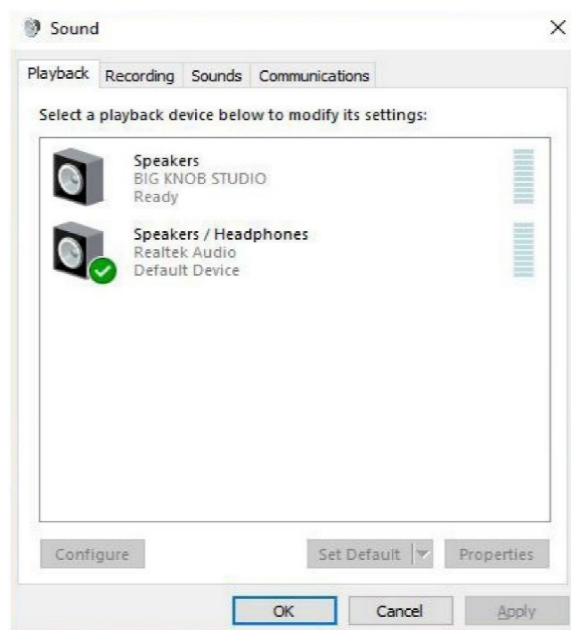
Sound

Playback Recording Sounds Communications

Select a playback device below to modify its settings:

Speakers
BIG KNOB STUDIO
Ready

Speakers / Headphones
Realtek Audio
Default Device

Configure

Set Default

Properties

OK

Cancel

Apply